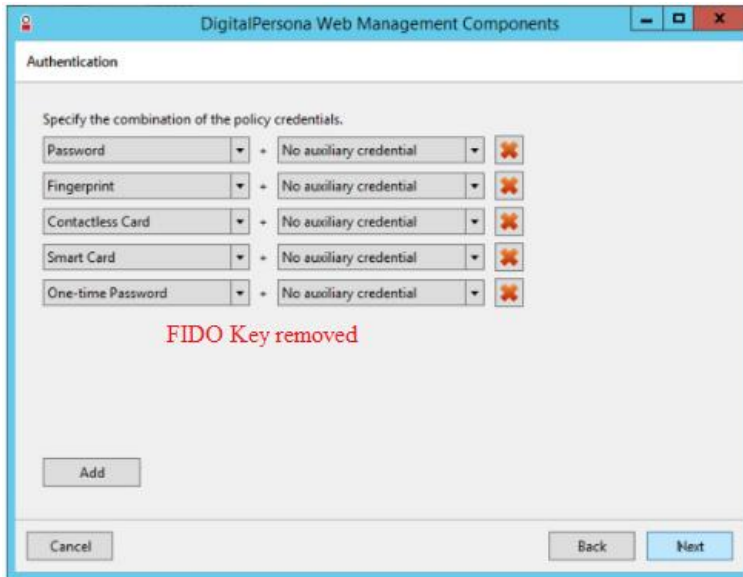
DigitalPersona Web Management Components

Authentication

Specify the combination of the policy credentials.

Password + No auxiliary credential
Fingerprint + No auxiliary credential
Contactless Card + No auxiliary credential
Smart Card + No auxiliary credential
One-time Password + No auxiliary credential

FIDO Key removed

Add

Cancel

Back

Next